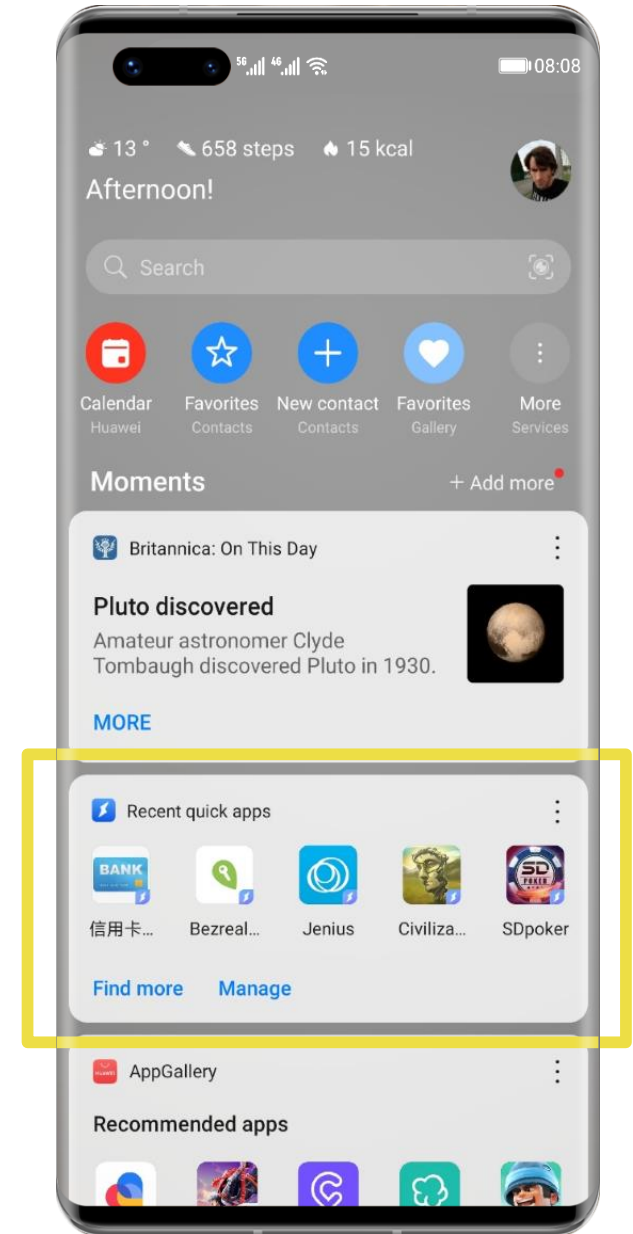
5G 4G 08:08

13 ° 658 steps 15 kcal

Afternoon!

Search

Calendar
Huawei

Favorites
Contacts

New contact
Contacts

Favorites
Gallery

More
Services

Moments

+ Add more

Britannica: On This Day

Pluto discovered

Amateur astronomer Clyde Tombaugh discovered Pluto in 1930.

MORE

Recent quick apps

BANK

信用卡...

Bezreal...

Jenius

Civiliza...

SD POKER

SDpoker

Find more

Manage

AppGallery

Recommended apps